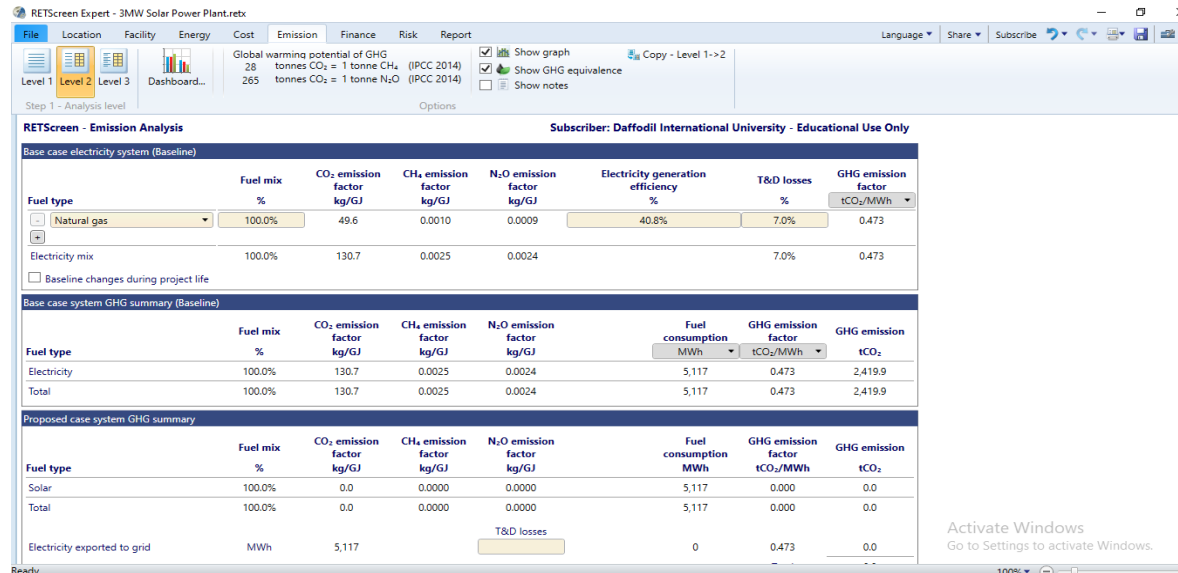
RETScreen Expert - 3MW Solar Power Plant.retx

File | Location | Facility | Energy | Cost | Emission | Finance | Risk | Report

Language ▾ | Share ▾ | Subscribe

Level 1 | Level 2 | Level 3 | Dashboard...

Step 1 - Analysis level

Global warming potential of GHG
28 tonnes $CO_2$ = 1 tonne $CH_4$ (IPCC 2014)
265 tonnes $CO_2$ = 1 tonne $N_2O$ (IPCC 2014)

Show graph
Show GHG equivalence
Show notes

Copy - Level 1->2

Options

RETScreen - Emission Analysis

Subscriber: Daffodil International University - Educational Use Only

Base case electricity system (Baseline)

| Fuel type | Fuel mix % | $CO_2$ emission factor kg/GJ | $CH_4$ emission factor kg/GJ | $N_2O$ emission factor kg/GJ | Electricity generation efficiency % | T&D losses % | GHG emission factor $tCO_2$/MWh |
|---|---|---|---|---|---|---|---|
| Natural gas | 100.0% | 49.6 | 0.0010 | 0.0009 | 40.8% | 7.0% | 0.473 |
| Electricity mix | 100.0% | 130.7 | 0.0025 | 0.0024 | | 7.0% | 0.473 |

Baseline changes during project life

Base case system GHG summary (Baseline)

| Fuel type | Fuel mix % | $CO_2$ emission factor kg/GJ | $CH_4$ emission factor kg/GJ | $N_2O$ emission factor kg/GJ | Fuel consumption MWh | GHG emission factor $tCO_2$/MWh | GHG emission $tCO_2$ |
|---|---|---|---|---|---|---|---|
| Electricity | 100.0% | 130.7 | 0.0025 | 0.0024 | 5,117 | 0.473 | 2,419.9 |
| Total | 100.0% | 130.7 | 0.0025 | 0.0024 | 5,117 | 0.473 | 2,419.9 |

Proposed case system GHG summary

| Fuel type | Fuel mix % | $CO_2$ emission factor kg/GJ | $CH_4$ emission factor kg/GJ | $N_2O$ emission factor kg/GJ | Fuel consumption MWh | GHG emission factor $tCO_2$/MWh | GHG emission $tCO_2$ |
|---|---|---|---|---|---|---|---|
| Solar | 100.0% | 0.0 | 0.0000 | 0.0000 | 5,117 | 0.000 | 0.0 |
| Total | 100.0% | 0.0 | 0.0000 | 0.0000 | 5,117 | 0.000 | 0.0 |

T&D losses

Electricity exported to grid | MWh | 5,117 | | 0 | 0.473 | 0.0

Activate Windows
Go to Settings to activate Windows.

Ready

100%